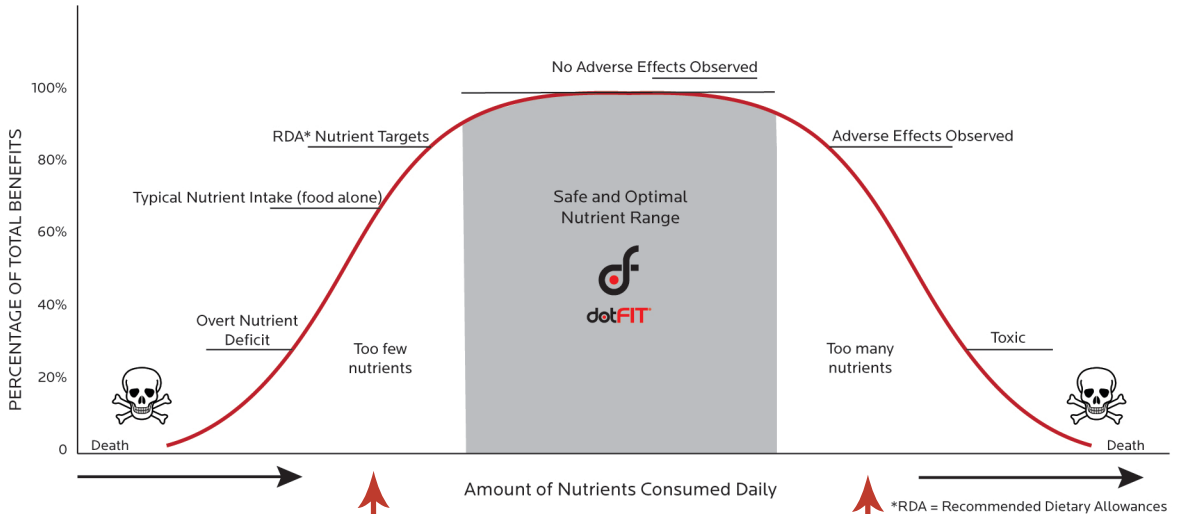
PERCENTAGE OF TOTAL BENEFITS

100%

80%

60%

40%

20%

0

No Adverse Effects Observed

RDA* Nutrient Targets

Adverse Effects Observed

Typical Nutrient Intake (food alone)

Safe and Optimal Nutrient Range

dotFIT

Overt Nutrient Deficit

Too few nutrients

Too many nutrients

Toxic

Death

Death

Amount of Nutrients Consumed Daily

*RDA = Recommended Dietary Allowances